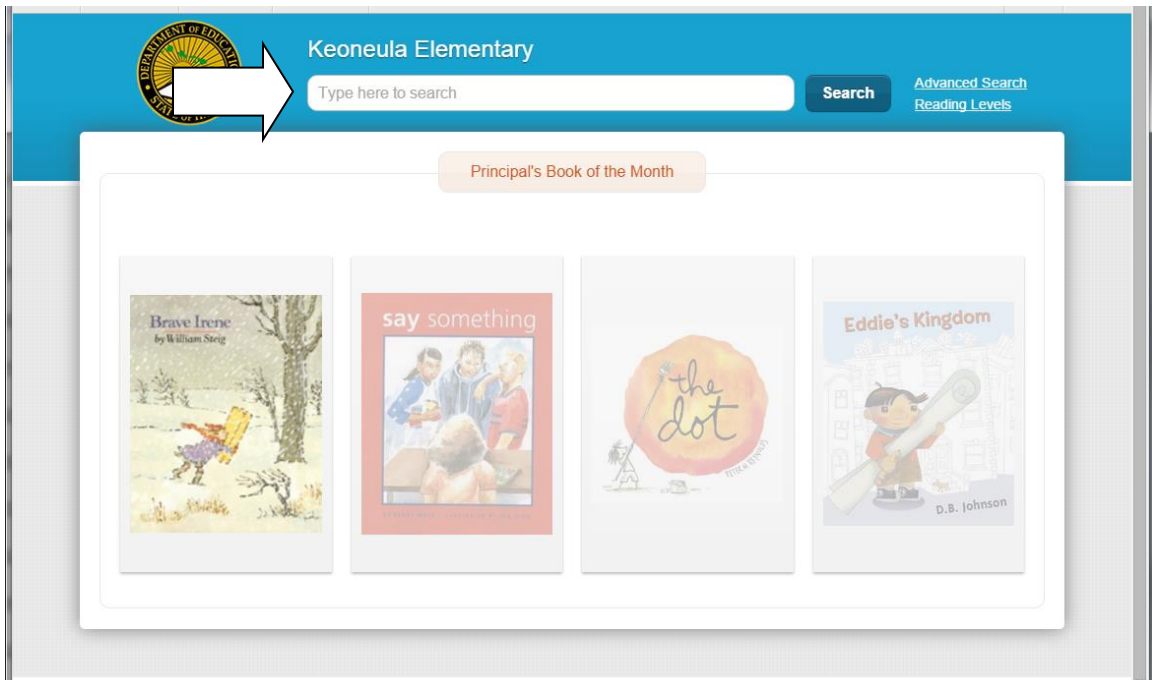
DEPARTMENT OF EDUCATION
STATE OF H

Keoneula Elementary

Type here to search

Search

Advanced Search
Reading Levels

Principal's Book of the Month

Brave Irene
by William Steig

say something

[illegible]

the dot

Peter H. Reynolds

Eddie's Kingdom

D.B. Johnson